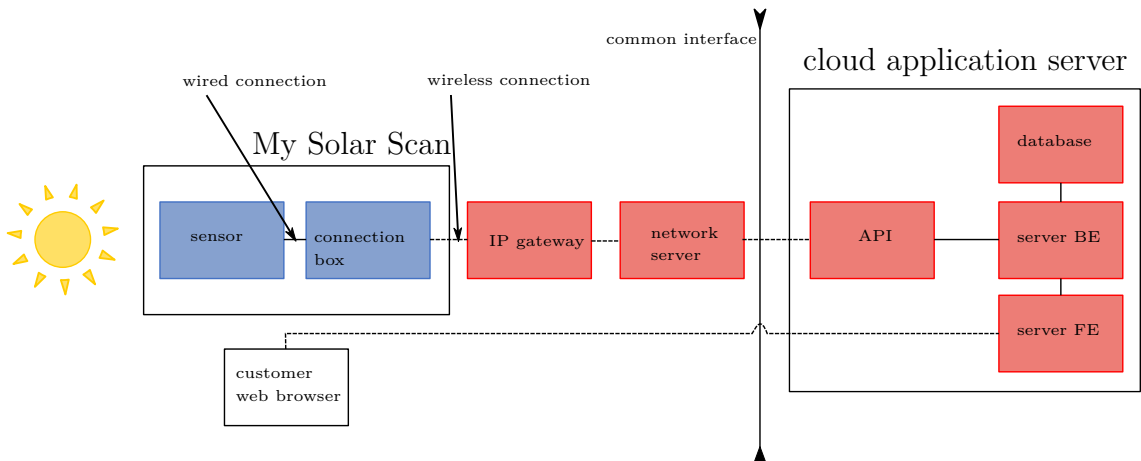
common interface

cloud application server

wired connection

wireless connection

My Solar Scan

database

sensor

connection box

IP gateway

network server

API

server BE

server FE

customer web browser